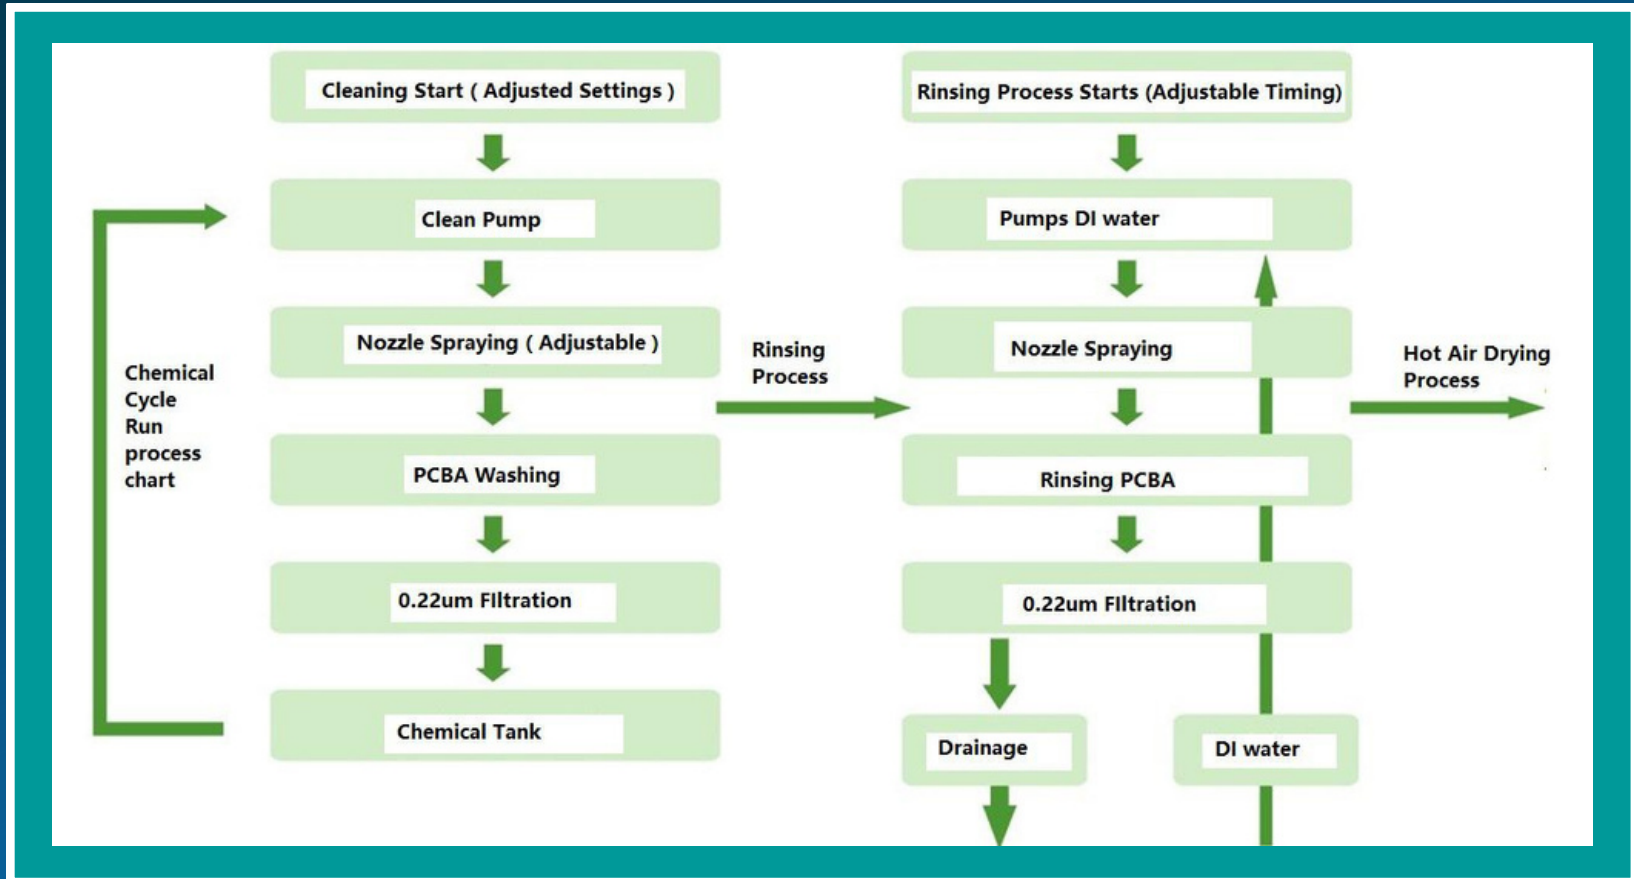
Cleaning Start ( Adjusted Settings )

Clean Pump

Nozzle Spraying ( Adjustable )

PCBA Washing

0.22um FIltration

Chemical Tank

Chemical Cycle Run process chart

Rinsing Process

Rinsing Process Starts (Adjustable Timing)

Pumps DI water

Nozzle Spraying

Rinsing PCBA

0.22um FIltration

Drainage

DI water

Hot Air Drying Process